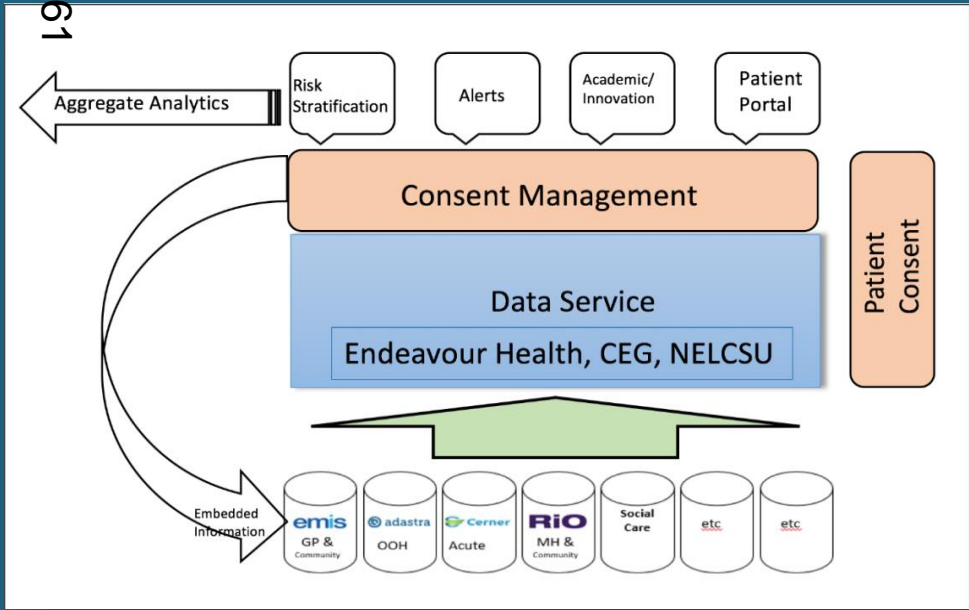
61

Aggregate Analytics

Risk Stratification

Alerts

Academic/ Innovation

Patient Portal

Consent Management

Patient Consent

Data Service

Endeavour Health, CEG, NELCSU

Embedded Information

emis
GP & Community

adastra
OOH

Cerner
Acute

RiO
MH & Community

Social Care

etc

etc